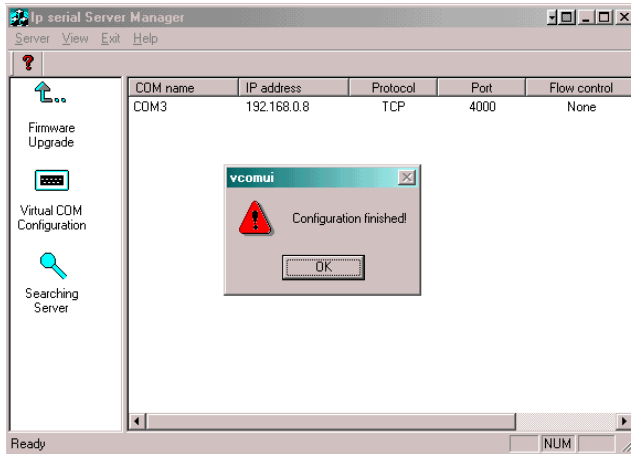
Ip serial Server Manager

Server View Exit Help

Firmware Upgrade

Virtual COM Configuration

Searching Server

| COM name | IP address | Protocol | Port | Flow control |
|---|---|---|---|---|
| COM3 | 192.168.0.8 | TCP | 4000 | None |

vcomui

Configuration finished!

OK

Ready

NUM